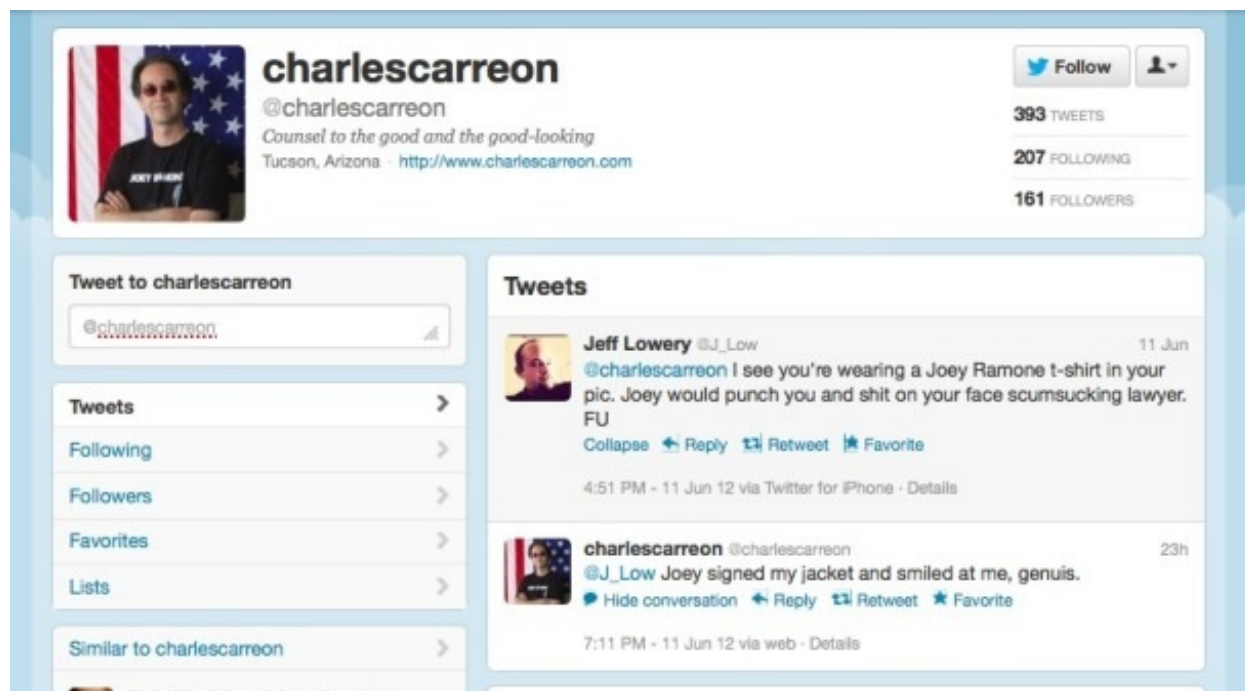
charlescarreon
@charlescarreon
Counsel to the good and the good-looking
Tucson, Arizona · http://www.charlescarreon.com

Follow

393 TWEETS
207 FOLLOWING
161 FOLLOWERS

Tweet to charlescarreon
@charlescarreon

Tweets
Following
Followers
Favorites
Lists

Similar to charlescarreon

Tweets

Jeff Lowery @J_Low 11 Jun
@charlescarreon I see you're wearing a Joey Ramone t-shirt in your pic. Joey would punch you and shit on your face scumsucking lawyer. FU
Collapse Reply Retweet Favorite
4:51 PM - 11 Jun 12 via Twitter for iPhone · Details

charlescarreon @charlescarreon 23h
@J_Low Joey signed my jacket and smiled at me, genuis.
Hide conversation Reply Retweet Favorite
7:11 PM - 11 Jun 12 via web · Details